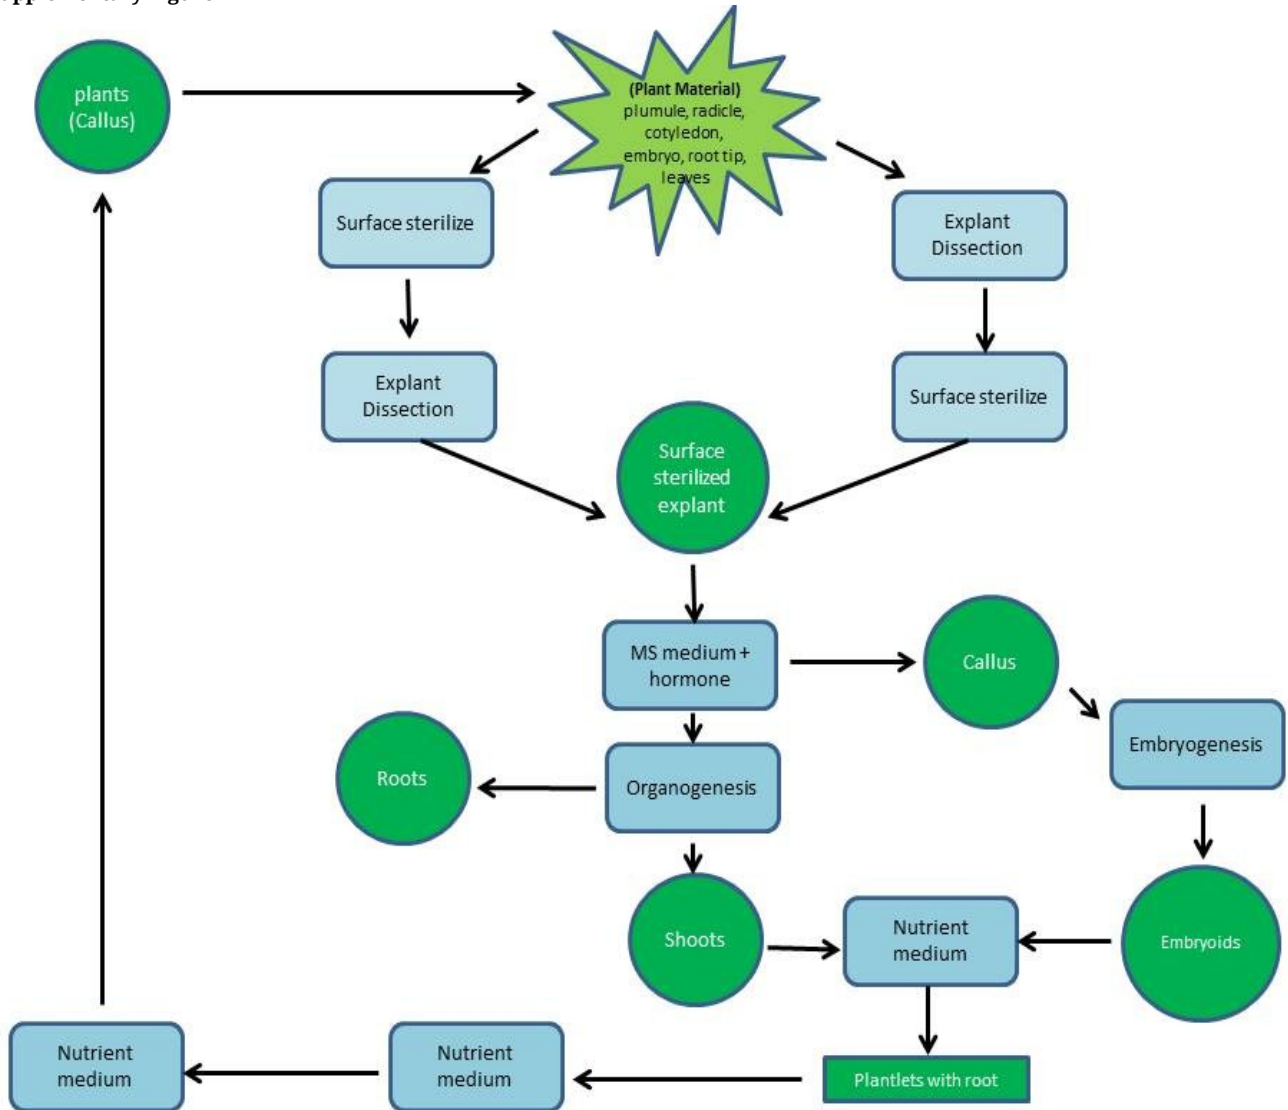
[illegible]

plants (Callus)

(Plant Material) plumule, radicle, cotyledon, embryo, root tip, leaves

Surface sterilize

Explant Dissection

Explant Dissection

Surface sterilize

Surface sterilized explant

MS medium + hormone

Callus

Embryogenesis

Roots

Organogenesis

Shoots

Nutrient medium

Embryoids

Nutrient medium

Nutrient medium

Plantlets with root